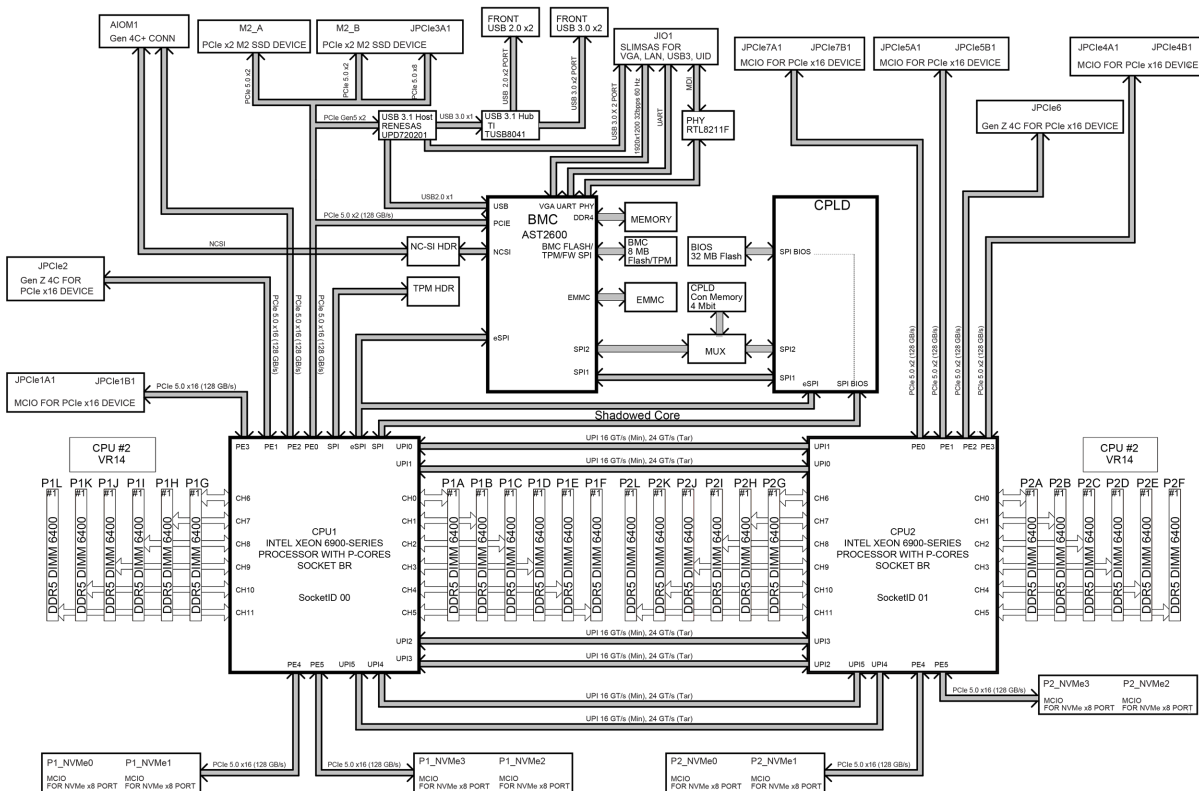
AIOM1
Gen 4C+ CONN

M2_A
PCIe x2 M2 SSD DEVICE

M2_B JPCIe3A1
PCIe x2 M2 SSD DEVICE

FRONT
USB 2.0 x2

FRONT
USB 3.0 x2

JIO1
SLIMSAS FOR
VGA, LAN, USB3, UID

JPCIe7A1 JPCIe7B1
MCIO FOR PCIe x16 DEVICE

JPCIe5A1 JPCIe5B1
MCIO FOR PCIe x16 DEVICE

JPCIe4A1 JPCIe4B1
MCIO FOR PCIe x16 DEVICE

JPCIe6
Gen Z 4C FOR PCIe x16 DEVICE

PCIe 5.0 x2
PCIe 5.0 x2
PCIe 5.0 x8
USB 2.0 x2 PORT
USB 3.0 x2 PORT
USB 3.0 X 2 PORT
1920x1200 32bpp 60 Hz
UART
MDI

PCIe Gen5 x2
USB 3.1 Host
RENESAS
UPD720201
USB 3.0 x1
USB 3.1 Hub
TI
TUSB8041

PHY
RTL8211F

USB2.0 x1
PCIe 5.0 x2 (128 GB/s)
NCSI

USB
PCIE
NCSI
VGA UART PHY
BMC
AST2600
DDR4
BMC FLASH/
TPM/FW SPI
EMMC
eSPI
SPI2
SPI1

MEMORY
BMC
8 MB
Flash/TPM
EMMC
NC-SI HDR
TPM HDR

CPLD
BIOS
32 MB Flash
SPI BIOS
CPLD
Con Memory
4 Mbit
MUX
SPI2
SPI1
eSPI
SPI BIOS

JPCIe2
Gen Z 4C FOR
PCIe x16 DEVICE

PCIe 5.0 x16 (128 GB/s)
PCIe 5.0 x16 (128 GB/s)
PCIe 5.0 x16 (128 GB/s)

JPCIe1A1 JPCIe1B1
MCIO FOR PCIe x16 DEVICE
PCIe 5.0 x16 (128 GB/s)

PCIe 5.0 x2 (128 GB/s)
PCIe 5.0 x2 (128 GB/s)
PCIe 5.0 x2 (128 GB/s)
PCIe 5.0 x2 (128 GB/s)

Shadowed Core

CPU #2
VR14

P1L P1K P1J P1I P1H P1G
#1 #1 #1 #1 #1 #1
DDR5 DIMM 6400

PE3 PE1 PE2 PE0 SPI eSPI SPI UPI0
UPI1
CH6
CH7
CH8
CH9
CH10
CH11
CPU1
INTEL XEON 6900-SERIES
PROCESSOR WITH P-CORES
SOCKET BR
SocketID 00
CH0
CH1
CH2
CH3
CH4
CH5
UPI2
UPI3
PE4 PE5 UPI5 UPI4

UPI 16 GT/s (Min), 24 GT/s (Tar)

P1A P1B P1C P1D P1E P1F
#1 #1 #1 #1 #1 #1
DDR5 DIMM 6400

P2L P2K P2J P2I P2H P2G
#1 #1 #1 #1 #1 #1
DDR5 DIMM 6400

UPI1 PE0 PE1 PE2 PE3
UPI0
CH6
CH7
CH8
CH9
CH10
CH11
CPU2
INTEL XEON 6900-SERIES
PROCESSOR WITH P-CORES
SOCKET BR
SocketID 01
CH0
CH1
CH2
CH3
CH4
CH5
UPI3
UPI2 UPI5 UPI4 PE4 PE5

CPU #2
VR14

P2A P2B P2C P2D P2E P2F
#1 #1 #1 #1 #1 #1
DDR5 DIMM 6400

P2_NVMe3 P2_NVMe2
MCIO FOR NVMe x8 PORT MCIO FOR NVMe x8 PORT
PCIe 5.0 x16 (128 GB/s)

P1_NVMe0 P1_NVMe1
MCIO FOR NVMe x8 PORT MCIO FOR NVMe x8 PORT
PCIe 5.0 x16 (128 GB/s)

P1_NVMe3 P1_NVMe2
MCIO FOR NVMe x8 PORT MCIO FOR NVMe x8 PORT
PCIe 5.0 x16 (128 GB/s)

P2_NVMe0 P2_NVMe1
MCIO FOR NVMe x8 PORT MCIO FOR NVMe x8 PORT
PCIe 5.0 x16 (128 GB/s)